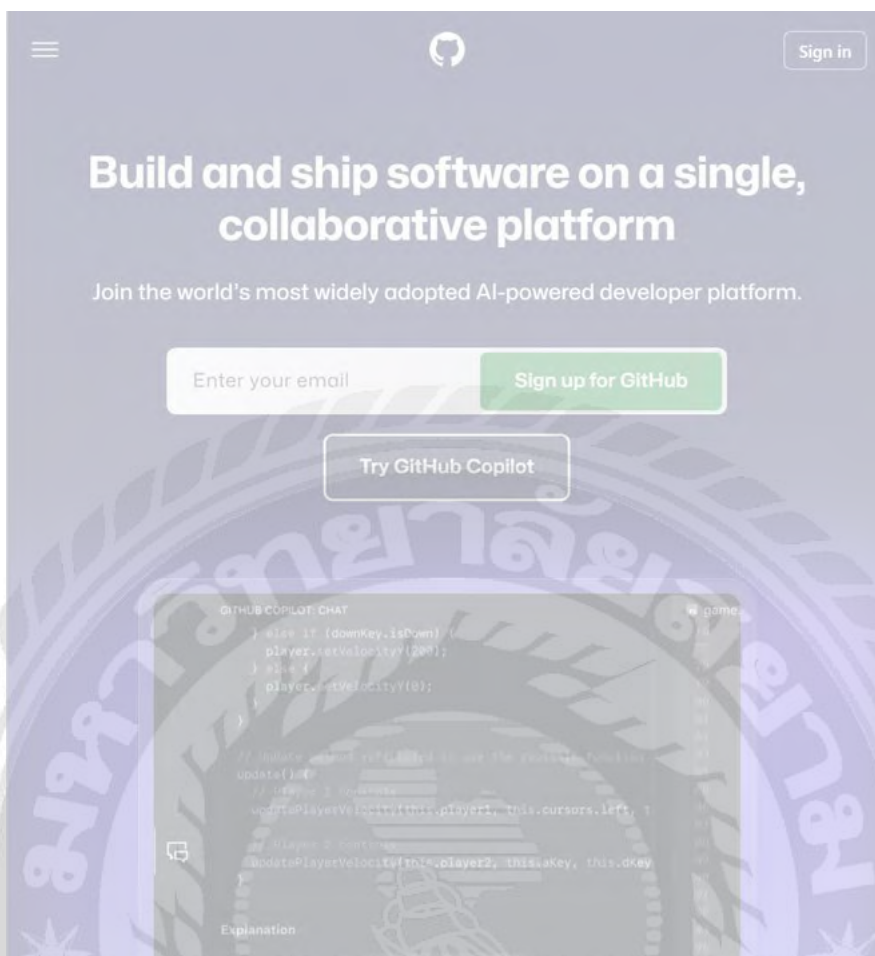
Sign in

Build and ship software on a single, collaborative platform

Join the world's most widely adopted AI-powered developer platform.

Enter your email

Sign up for GitHub

Try GitHub Copilot

GITHUB COPILOT: CHAT

game.

} else if (downKey.isDown) {
player.setVelocityY(200);
} else {
player.setVelocityY(0);
}
}

// Update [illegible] to use the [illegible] function
update() {
// Player 1 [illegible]
updatePlayerVelocity(this.player1, this.cursors.left, t
// Player 2 controls
updatePlayerVelocity(this.player2, this.aKey, this.dKey
}

Explanation